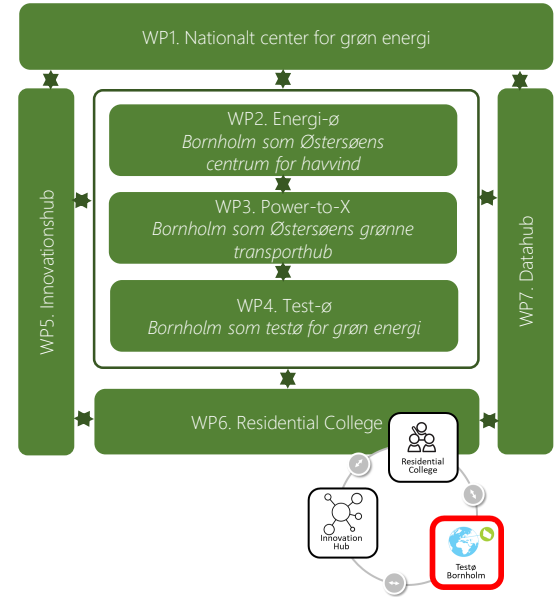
WP1. Nationalt center for grøn energi

WP5. Innovationshub

WP2. Energi-ø
*Bornholm som Østersøens centrum for havvind*

WP3. Power-to-X
*Bornholm som Østersøens grønne transporthub*

WP4. Test-ø
*Bornholm som testø for grøn energi*

WP7. Datahub

WP6. Residential College

Residential College

Innovation Hub

Testø Bornholm